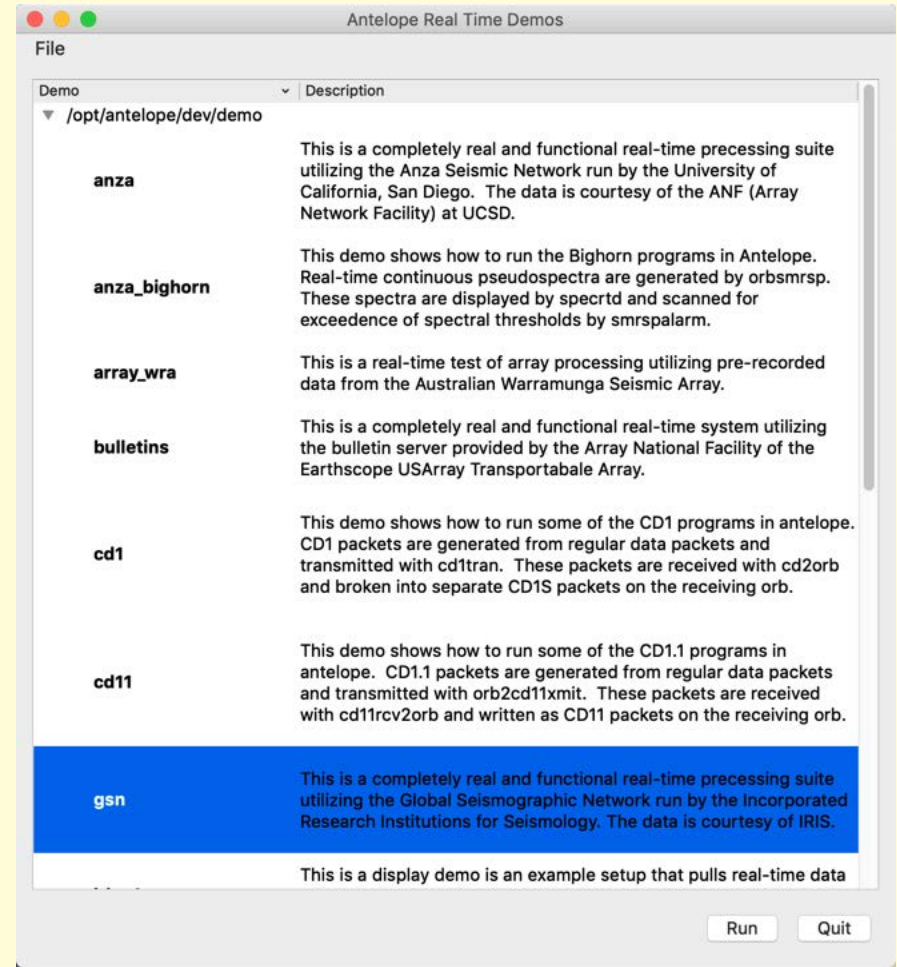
Antelope Real Time Demos

File

| Demo | Description |
|---|---|
| /opt/antelope/dev/demo | |
| anza | This is a completely real and functional real-time precessing suite utilizing the Anza Seismic Network run by the University of California, San Diego. The data is courtesy of the ANF (Array Network Facility) at UCSD. |
| anza_bighorn | This demo shows how to run the Bighorn programs in Antelope. Real-time continuous pseudospectra are generated by orbsmrsp. These spectra are displayed by specrtd and scanned for exceedence of spectral thresholds by smrspalarm. |
| array_wra | This is a real-time test of array processing utilizing pre-recorded data from the Australian Warramunga Seismic Array. |
| bulletins | This is a completely real and functional real-time system utilizing the bulletin server provided by the Array National Facility of the Earthscope USArray Transportabale Array. |
| cd1 | This demo shows how to run some of the CD1 programs in antelope. CD1 packets are generated from regular data packets and transmitted with cd1tran. These packets are received with cd2orb and broken into separate CD1S packets on the receiving orb. |
| cd11 | This demo shows how to run some of the CD1.1 programs in antelope. CD1.1 packets are generated from regular data packets and transmitted with orb2cd11xmit. These packets are received with cd11rcv2orb and written as CD11 packets on the receiving orb. |
| gsn | This is a completely real and functional real-time precessing suite utilizing the Global Seismographic Network run by the Incorporated Research Institutions for Seismology. The data is courtesy of IRIS. |
| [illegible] | This is a display demo is an example setup that pulls real-time data |

Run Quit